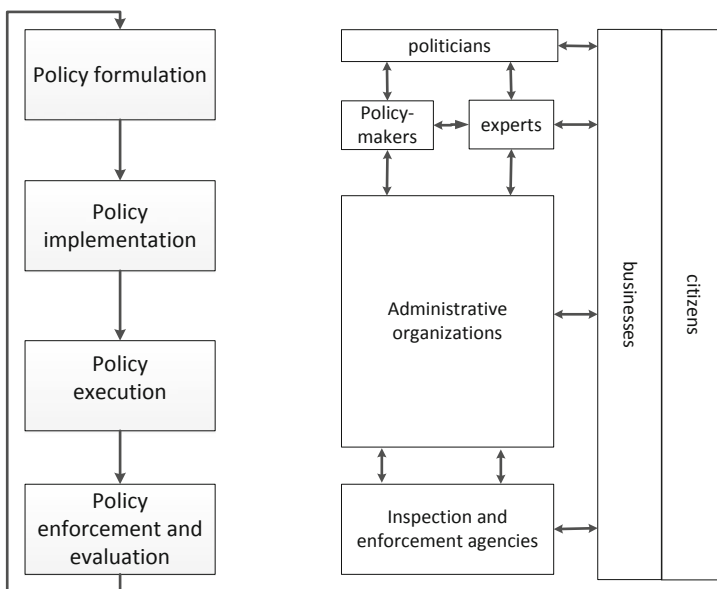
Policy formulation

Policy implementation

Policy execution

Policy enforcement and evaluation

politicians

Policy-makers

experts

Administrative organizations

Inspection and enforcement agencies

businesses

citizens